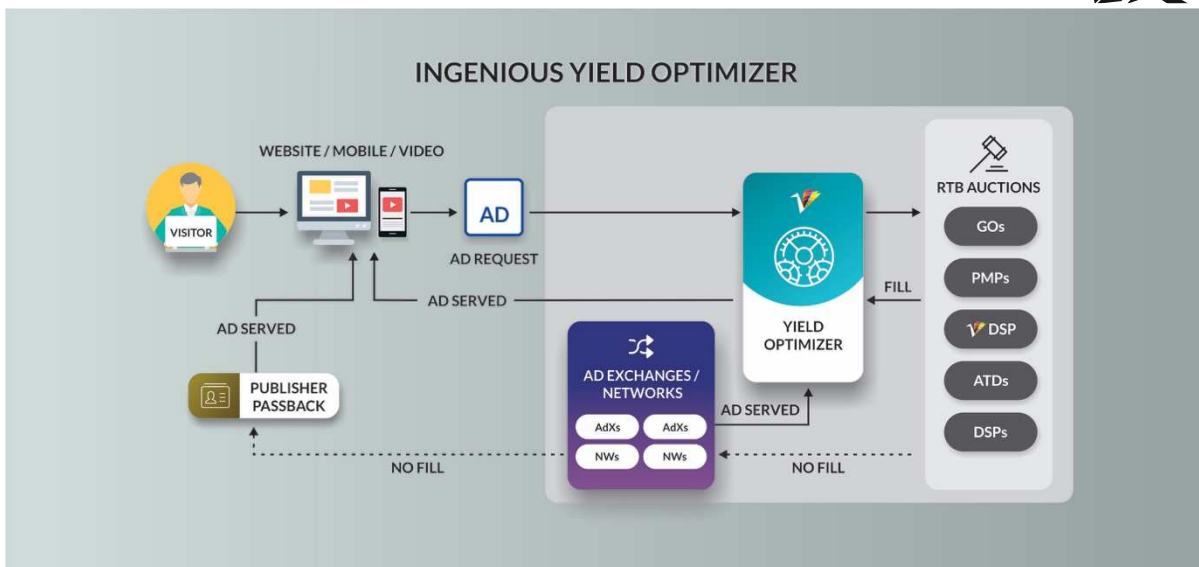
INGENIOUS YIELD OPTIMIZER

WEBSITE / MOBILE / VIDEO

VISITOR

AD

AD REQUEST

AD SERVED

AD SERVED

PUBLISHER PASSBACK

YIELD OPTIMIZER

FILL

RTB AUCTIONS

GOs

PMPs

DSP

ATDs

DSPs

AD EXCHANGES / NETWORKS

AdXs

AdXs

NWs

NWs

AD SERVED

NO FILL

NO FILL